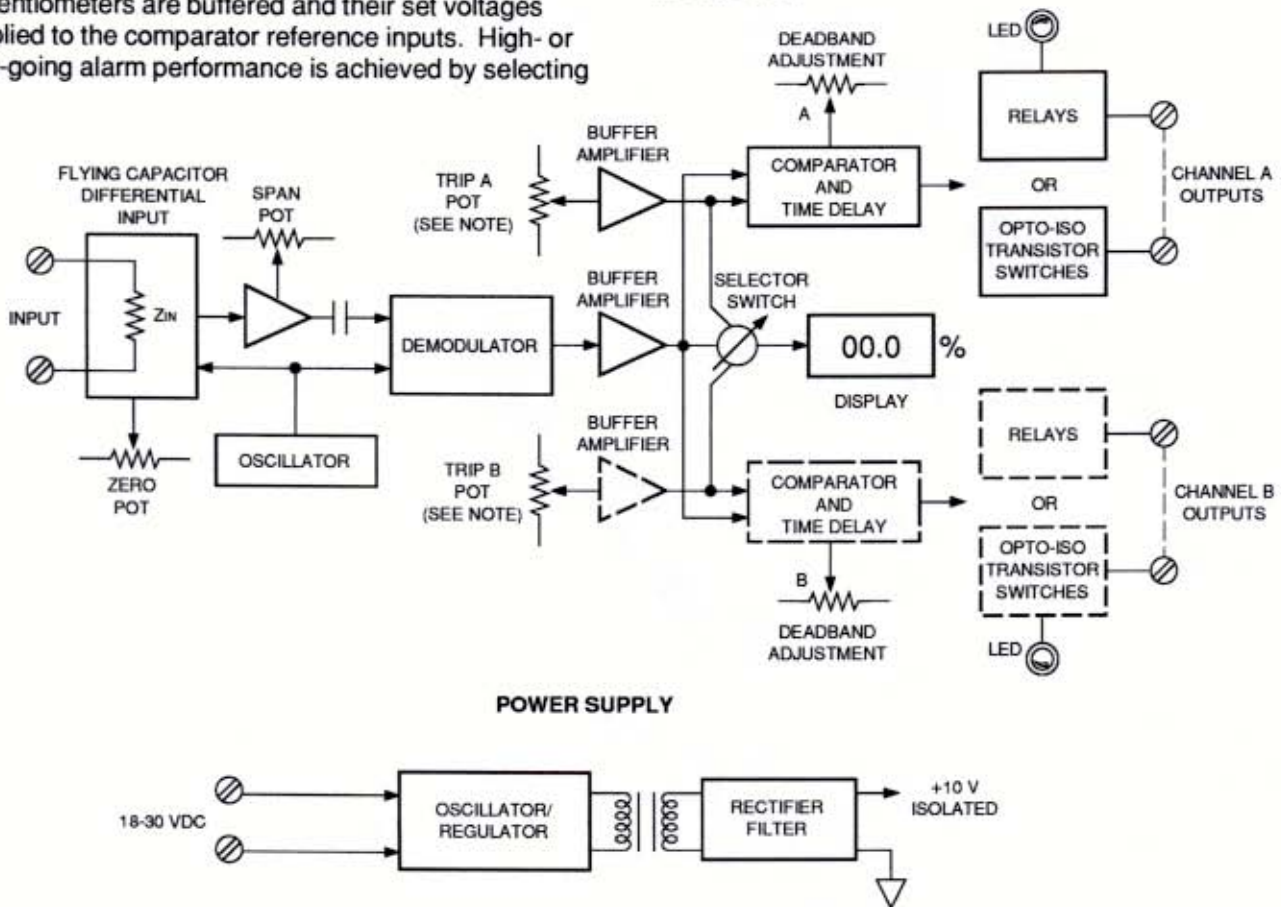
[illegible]entiometers are buffered and their set voltages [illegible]plied to the comparator reference inputs. High- or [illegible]-going alarm performance is achieved by selecting

DEADBAND ADJUSTMENT

A

LED

RELAYS

BUFFER AMPLIFIER

FLYING CAPACITOR DIFFERENTIAL INPUT

SPAN POT

TRIP A POT (SEE NOTE)

COMPARATOR AND TIME DELAY

OR

CHANNEL A OUTPUTS

OPTO-ISO TRANSISTOR SWITCHES

BUFFER AMPLIFIER

SELECTOR SWITCH

INPUT

ZIN

DEMODULATOR

00.0

%

DISPLAY

BUFFER AMPLIFIER

RELAYS

ZERO POT

OSCILLATOR

TRIP B POT (SEE NOTE)

COMPARATOR AND TIME DELAY

OR

CHANNEL B OUTPUTS

OPTO-ISO TRANSISTOR SWITCHES

B

DEADBAND ADJUSTMENT

LED

POWER SUPPLY

18-30 VDC

OSCILLATOR/ REGULATOR

RECTIFIER FILTER

+10 V ISOLATED